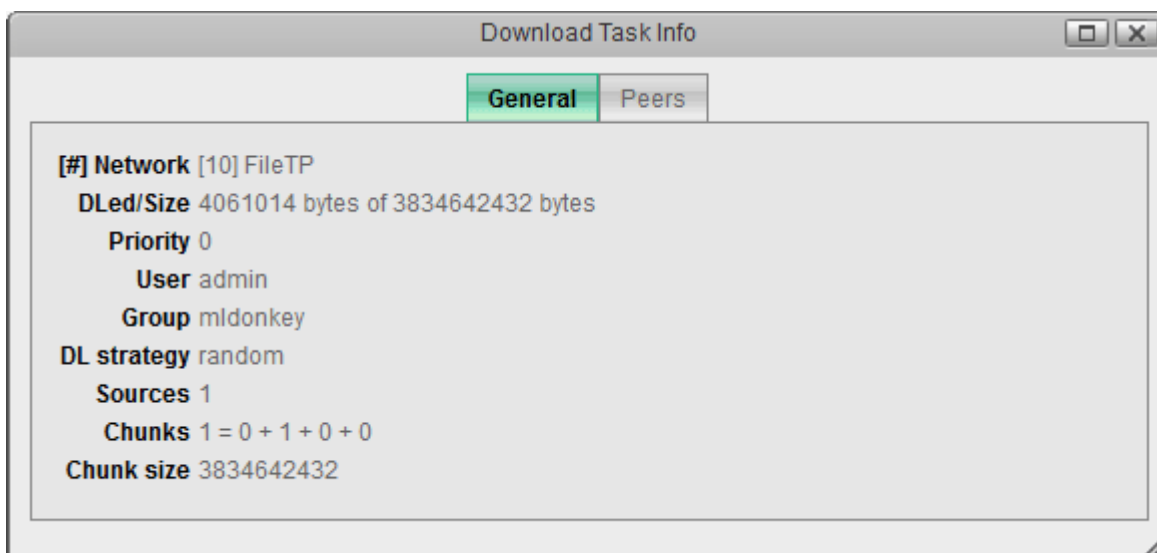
Download Task Info

General Peers

[#] Network [10] FileTP
DLed/Size 4061014 bytes of 3834642432 bytes
Priority 0
User admin
Group mldonkey
DL strategy random
Sources 1
Chunks 1 = 0 + 1 + 0 + 0
Chunk size 3834642432